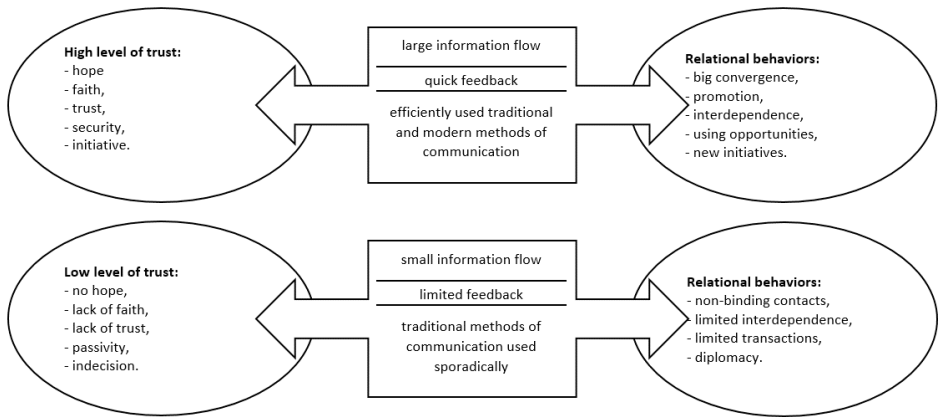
High level of trust:
- hope
- faith,
- trust,
- security,
- initiative.

large information flow

quick feedback

efficiently used traditional and modern methods of communication

Relational behaviors:
- big convergence,
- promotion,
- interdependence,
- using opportunities,
- new initiatives.

Low level of trust:
- no hope,
- lack of faith,
- lack of trust,
- passivity,
- indecision.

small information flow

limited feedback

traditional methods of communication used sporadically

Relational behaviors:
- non-binding contacts,
- limited interdependence,
- limited transactions,
- diplomacy.